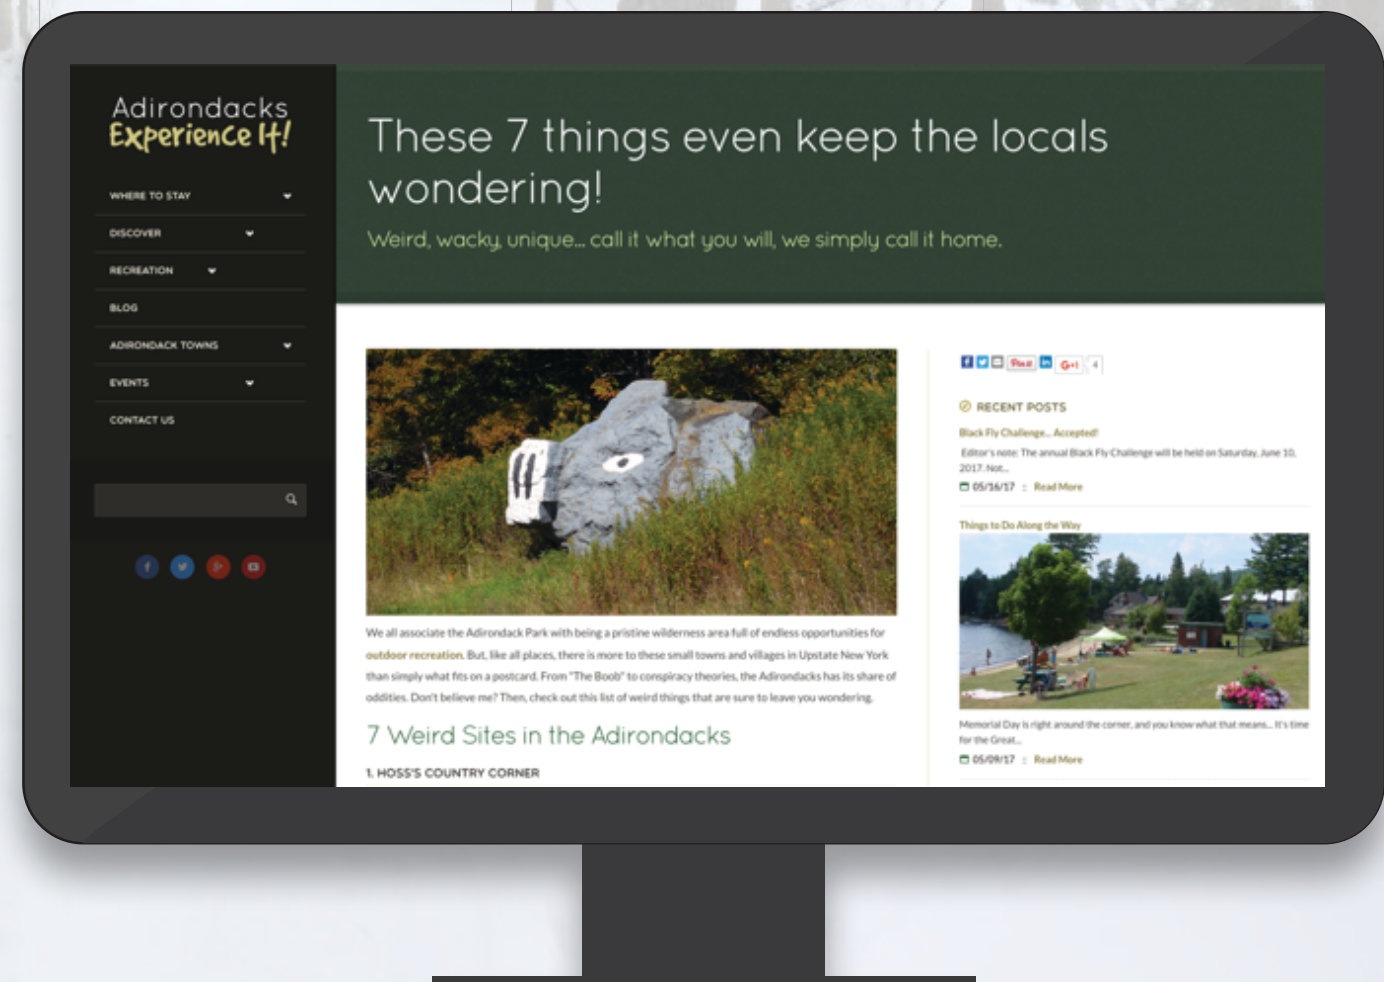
Adirondacks
Experience It!

WHERE TO STAY
DISCOVER
RECREATION
BLOG
ADIRONDACK TOWNS
EVENTS
CONTACT US

These 7 things even keep the locals wondering!

Weird, wacky, unique... call it what you will, we simply call it home.

We all associate the Adirondack Park with being a pristine wilderness area full of endless opportunities for outdoor recreation. But, like all places, there is more to these small towns and villages in Upstate New York than simply what fits on a postcard. From "The Boob" to conspiracy theories, the Adirondacks has its share of oddities. Don't believe me? Then, check out this list of weird things that are sure to leave you wondering.

7 Weird Sites in the Adirondacks

1. HOSS'S COUNTRY CORNER

Pin it G+1 4

RECENT POSTS

Black Fly Challenge... Accepted!
Editor's note: The annual Black Fly Challenge will be held on Saturday, June 10, 2017. Not...
05/16/17 : Read More

Things to Do Along the Way

Memorial Day is right around the corner, and you know what that means... It's time for the Great...
05/09/17 : Read More